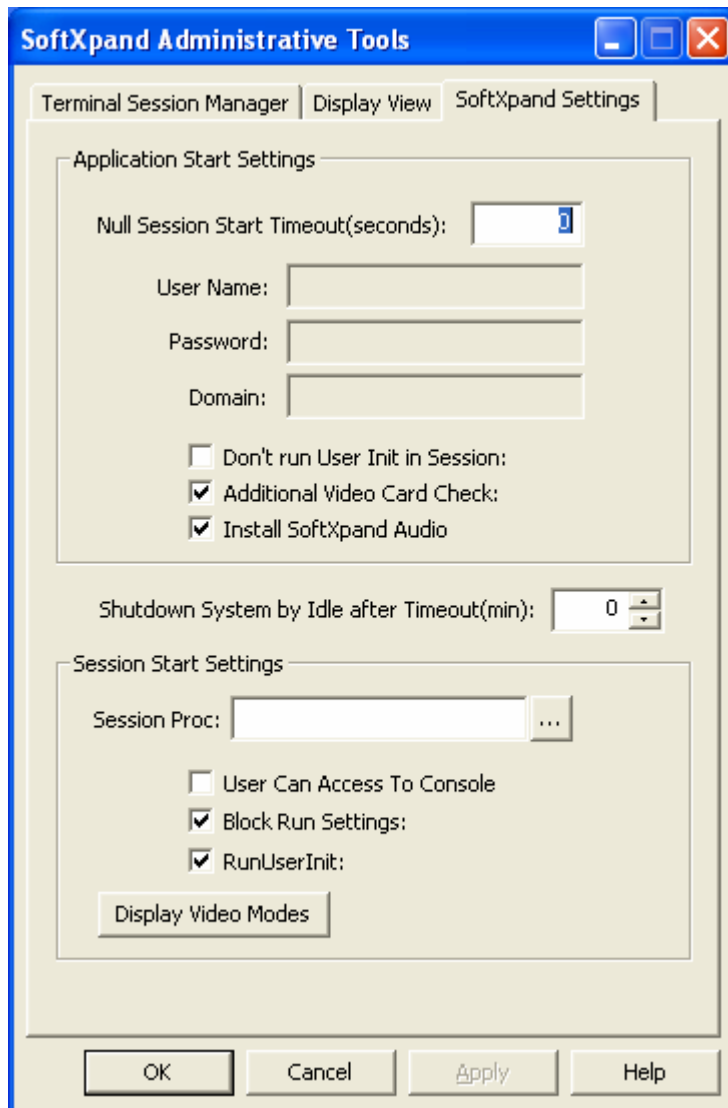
SoftXpand Administrative Tools

Terminal Session Manager | Display View | SoftXpand Settings

Application Start Settings

Null Session Start Timeout(seconds): 0

User Name:

Password:

Domain:

Don't run User Init in Session:

Additional Video Card Check:

Install SoftXpand Audio

Shutdown System by Idle after Timeout(min): 0

Session Start Settings

Session Proc: ...

User Can Access To Console

Block Run Settings:

RunUserInit:

Display Video Modes

OK Cancel Apply Help